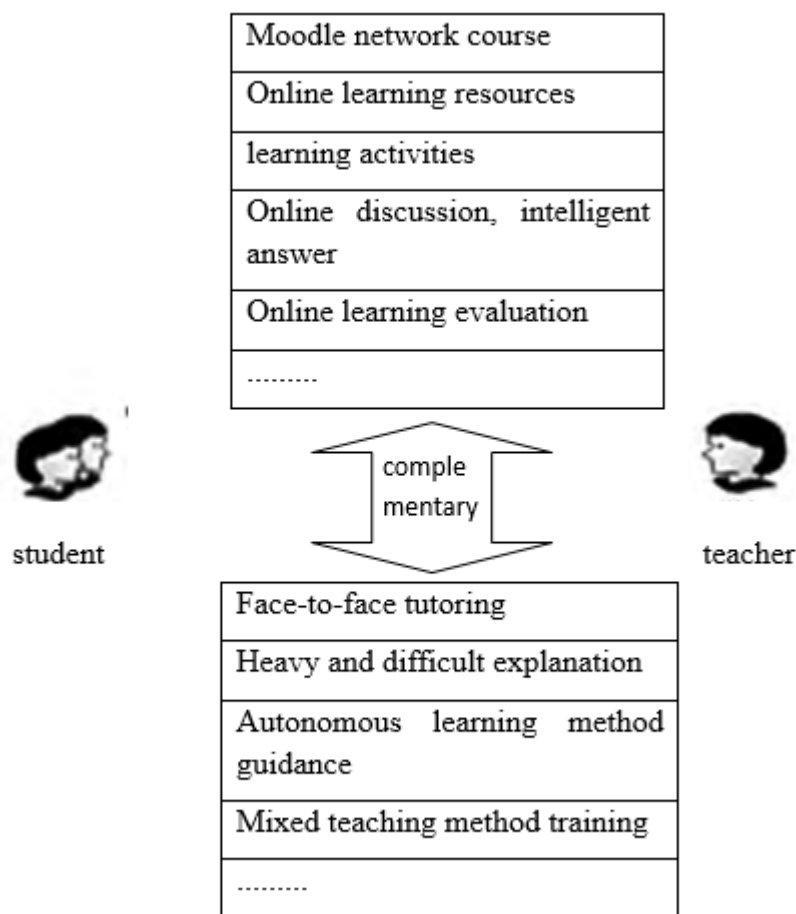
| Moodle network course |
|---|
| Online learning resources |
| learning activities |
| Online discussion, intelligent answer |
| Online learning evaluation |
| .......... |

comple mentary

student

teacher

| Face-to-face tutoring |
|---|
| Heavy and difficult explanation |
| Autonomous learning method guidance |
| Mixed teaching method training |
| .......... |